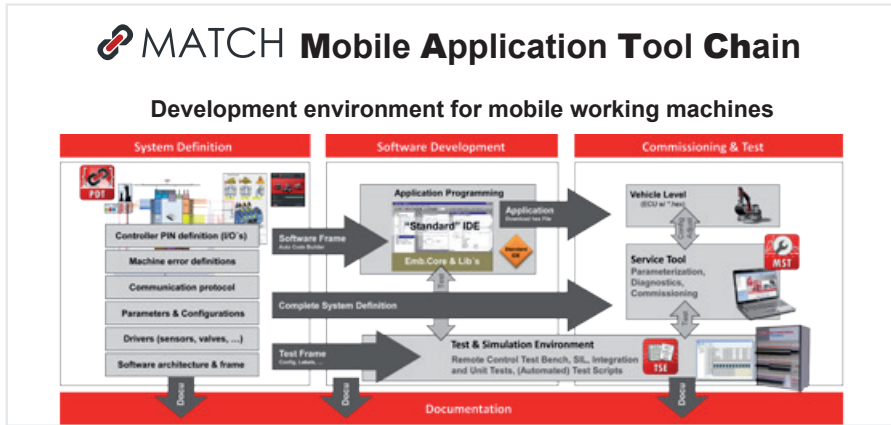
MATCH Mobile Application Tool Chain

Development environment for mobile working machines

System Definition

Software Development

Commissioning & Test

PDT

Controller PIN definition (I/O´s)

Machine error definitions

Communication protocol

Parameters & Configurations

Drivers (sensors, valves, ...)

Software architecture & frame

Application Programming

"Standard" IDE

Emb.Core & Lib´s

Standard C#

Software Frame
Auto Code Builder

Application
Download hex File

Vehicle Level
(ECU w/ *.hex)

Service Tool
Parameterization, Diagnostics, Commissioning

MST

Complete System Definition

Test Frame
Config, Labels, ...

Test & Simulation Environment
Remote Control Test Bench, SIL, Integration and Unit Tests, (Automated) Test Scripts

TSE

Docu

Docu

Docu

Documentation